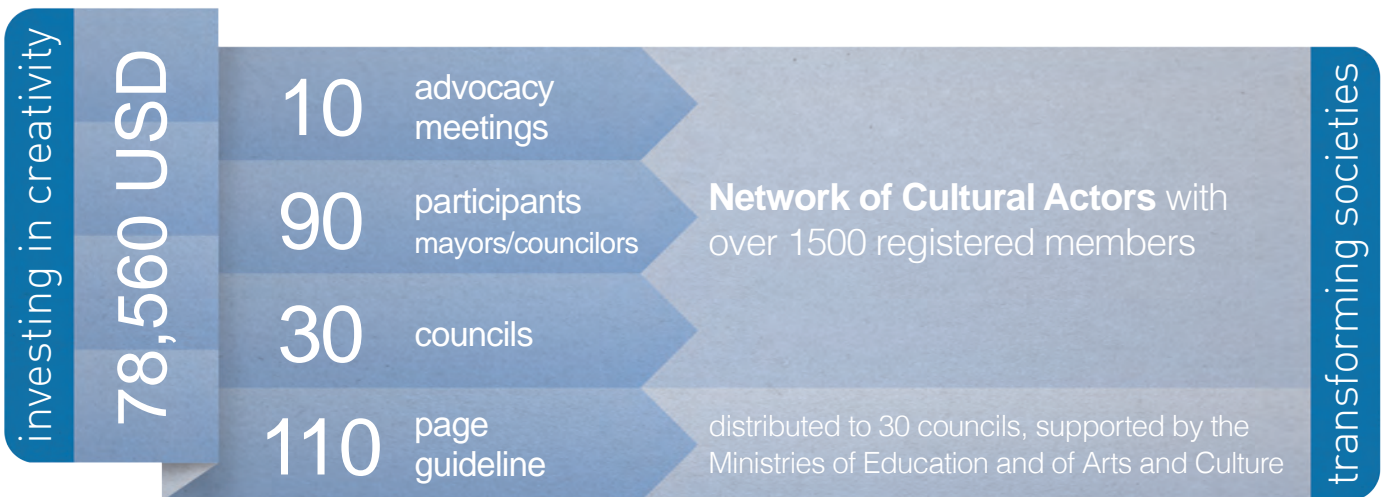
investing in creativity

78,560 USD

10 advocacy meetings

90 participants mayors/councilors

30 councils

110 page guideline

**Network of Cultural Actors** with over 1500 registered members

distributed to 30 councils, supported by the Ministries of Education and of Arts and Culture

transforming societies